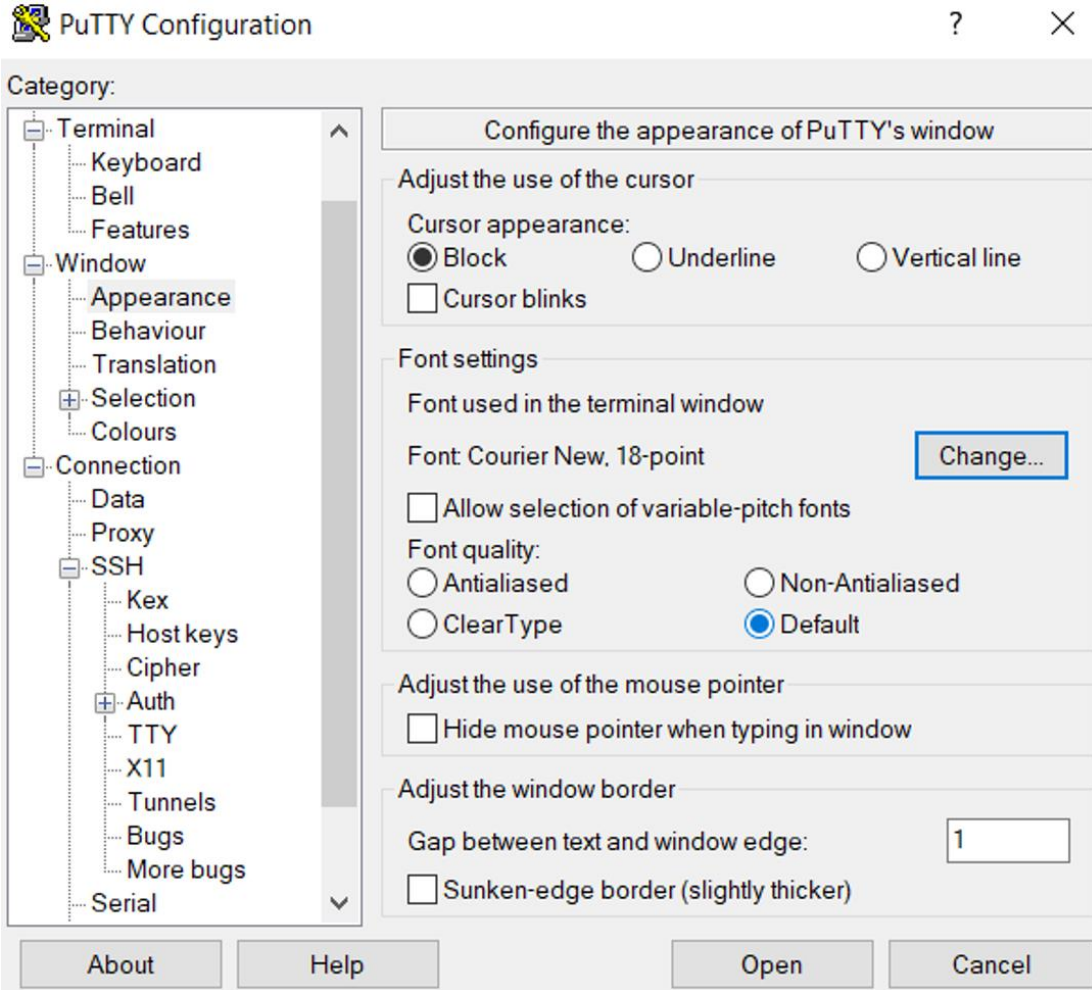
PuTTY Configuration
?
X

Category:
Terminal
Keyboard
Bell
Features
Window
Appearance
Behaviour
Translation
Selection
Colours
Connection
Data
Proxy
SSH
Kex
Host keys
Cipher
Auth
TTY
X11
Tunnels
Bugs
More bugs
Serial

Configure the appearance of PuTTY's window

Adjust the use of the cursor
Cursor appearance:
Block
Underline
Vertical line
Cursor blinks

Font settings
Font used in the terminal window
Font: Courier New, 18-point
Change...
Allow selection of variable-pitch fonts
Font quality:
Antialiased
Non-Antialiased
ClearType
Default

Adjust the use of the mouse pointer
Hide mouse pointer when typing in window

Adjust the window border
Gap between text and window edge:
1
Sunken-edge border (slightly thicker)

About
Help
Open
Cancel